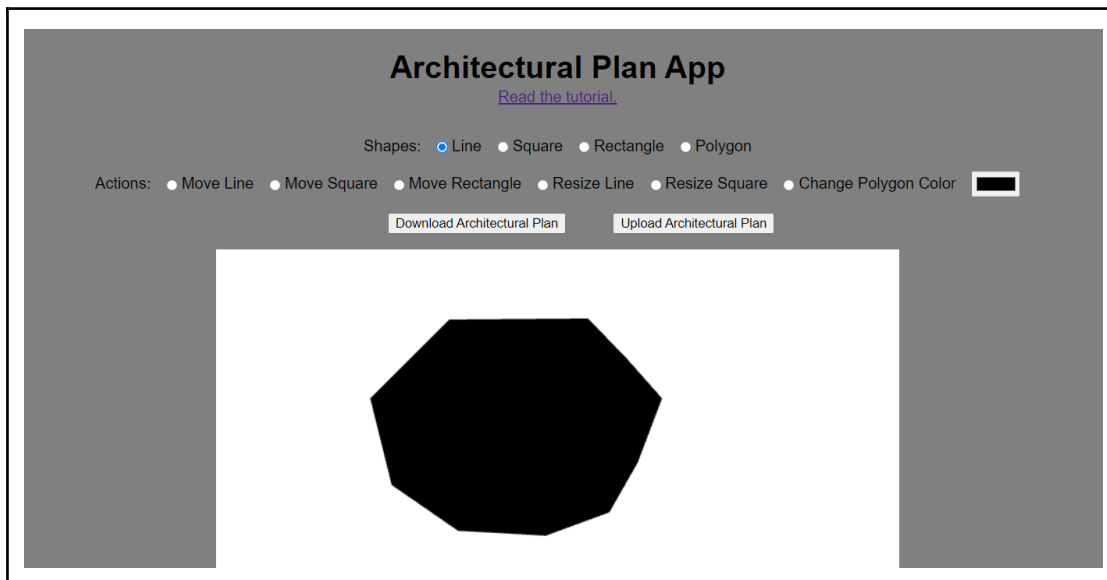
Architectural Plan App
Read the tutorial.

Shapes: Line Square Rectangle Polygon

Actions: Move Line Move Square Move Rectangle Resize Line Resize Square Change Polygon Color

Download Architectural Plan Upload Architectural Plan